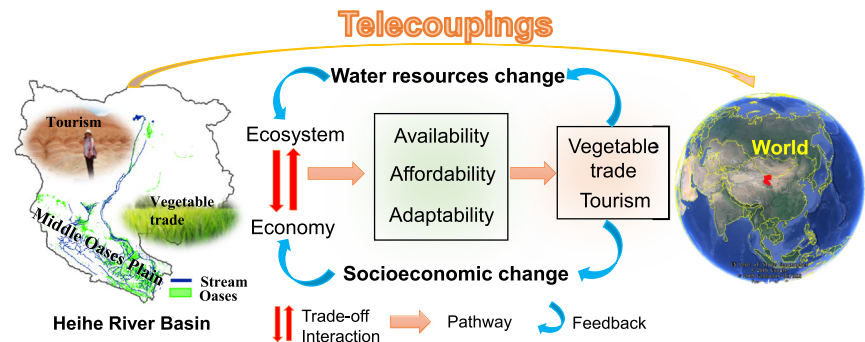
Telecouplings

Water resources change

Tourism

Ecosystem

Availability

Affordability

Adaptability

Vegetable trade

Tourism

World

Vegetable trade

Middle Oases Plain

Economy

Stream

Oases

Socioeconomic change

Heihe River Basin

Trade-off Interaction

Pathway

Feedback